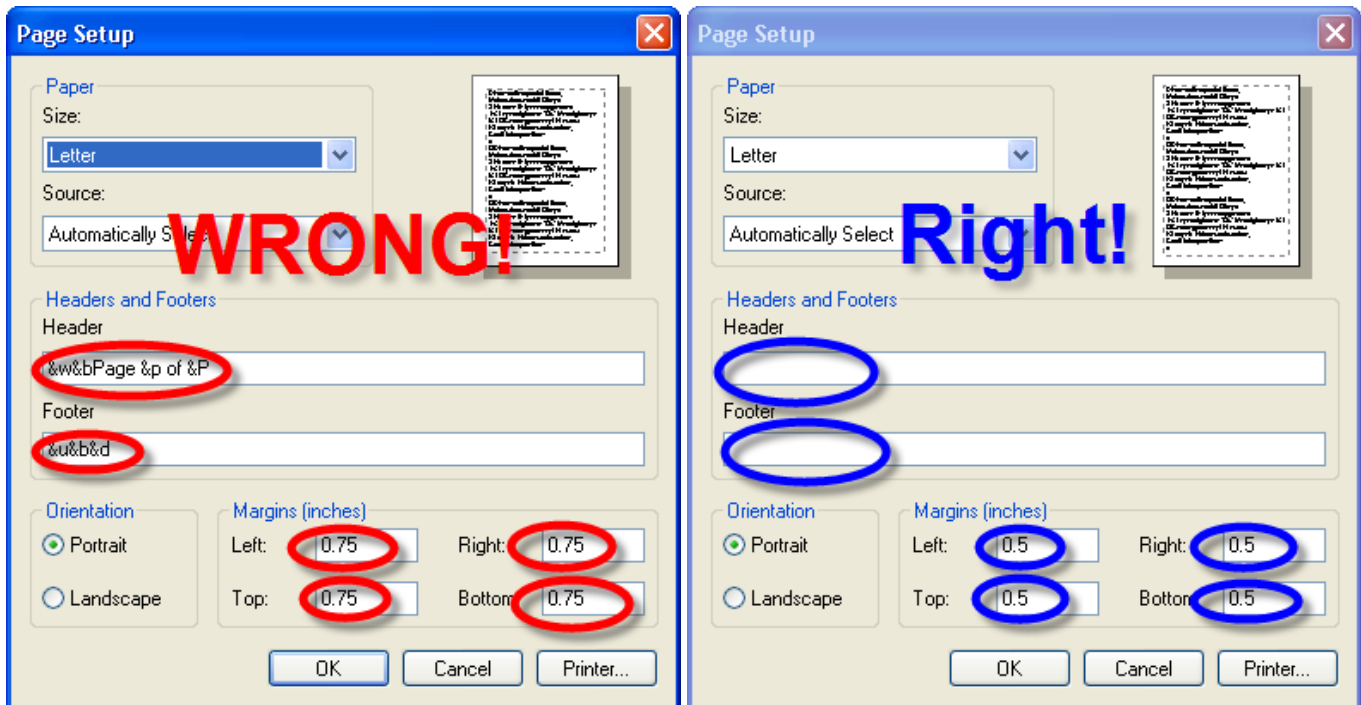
Page Setup

Paper
Size:
Letter
Source:
Automatically Se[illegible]

WRONG!

Headers and Footers
Header
&w&bPage &p of &P
Footer
&u&b&d

Orientation
Portrait
Landscape

Margins (inches)
Left: 0.75
Right: 0.75
Top: 0.75
Bottom 0.75

OK
Cancel
Printer...

Page Setup

Paper
Size:
Letter
Source:
Automatically Select

Right!

Headers and Footers
Header
Footer

Orientation
Portrait
Landscape

Margins (inches)
Left: 0.5
Right: 0.5
Top: 0.5
Botto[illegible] 0.5

OK
Cancel
Printer...